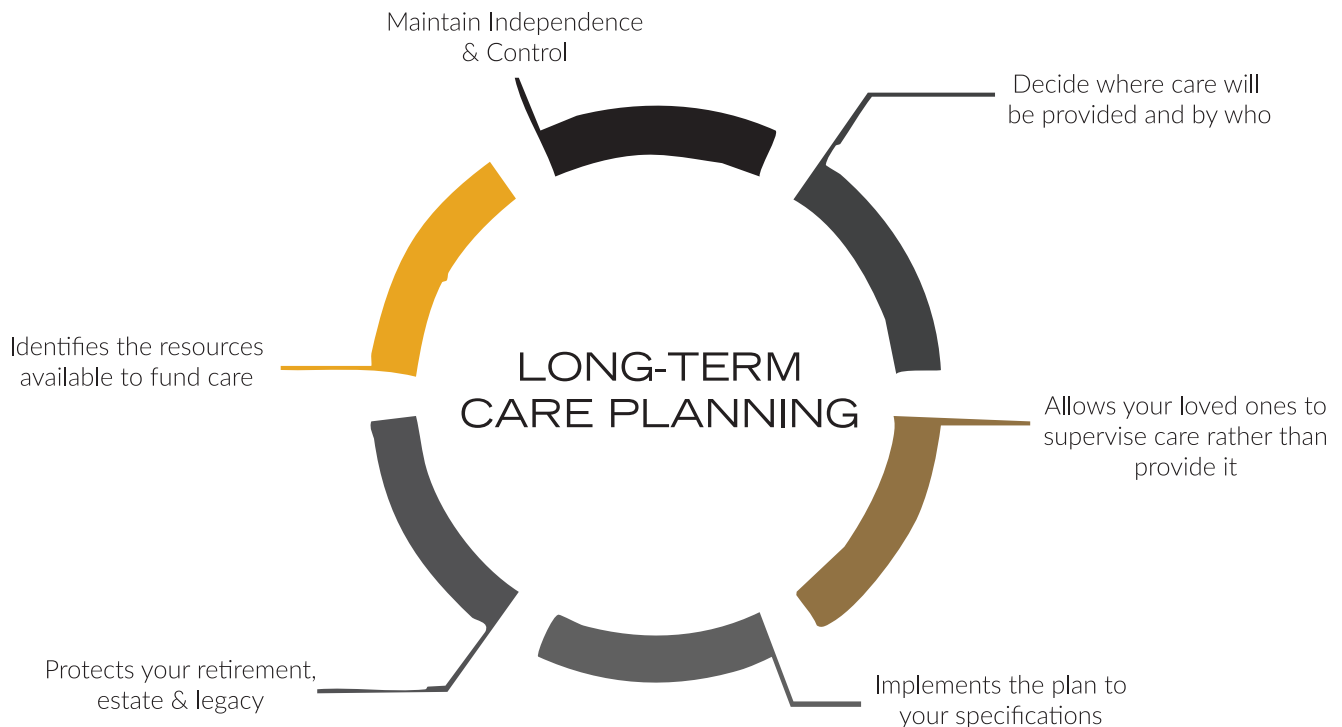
Maintain Independence & Control

Decide where care will be provided and by who

Identifies the resources available to fund care

LONG-TERM CARE PLANNING

Allows your loved ones to supervise care rather than provide it

Protects your retirement, estate & legacy

Implements the plan to your specifications